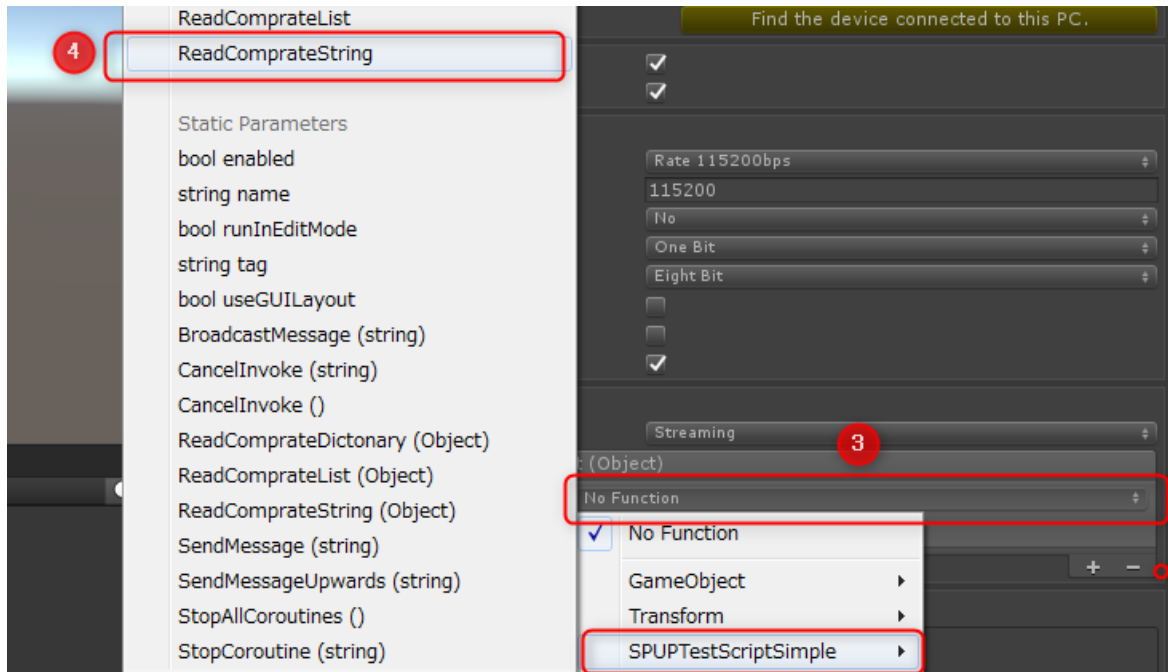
ReadCompratelist

4

ReadComprateString

Static Parameters

bool enabled

string name

bool runInEditMode

string tag

bool useGUILayout

BroadcastMessage (string)

CancelInvoke (string)

CancelInvoke ()

ReadComprateDictonary (Object)

ReadComprateList (Object)

ReadComprateString (Object)

SendMessage (string)

SendMessageUpwards (string)

StopAllCoroutines ()

StopCoroutine (string)

Find the device connected to this PC.

Rate 115200bps

115200

No

One Bit

Eight Bit

Streaming

3

t (Object)

No Function

No Function

GameObject

Transform

SPUPTestScriptSimple

+ −